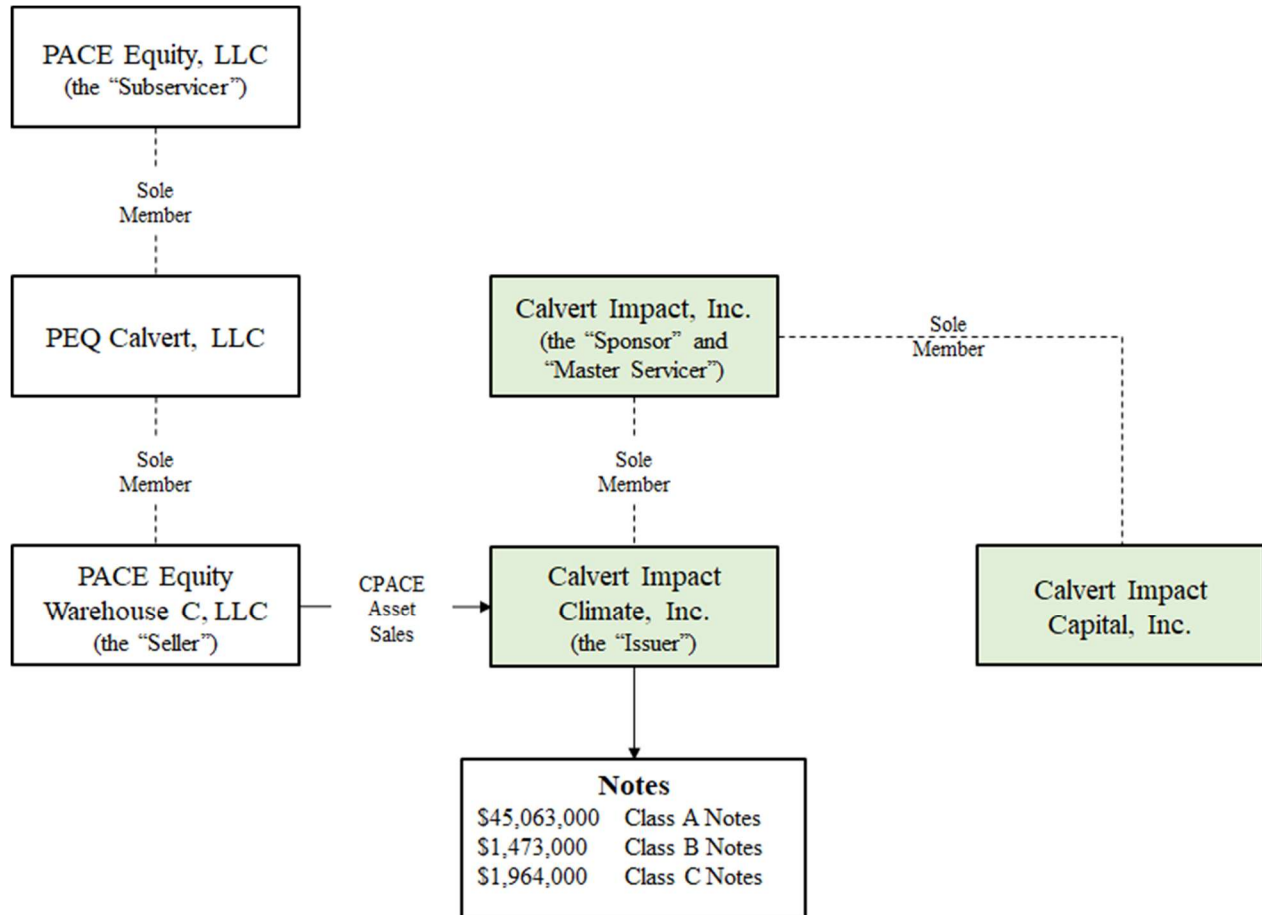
PACE Equity, LLC
(the "Subservicer")

Sole
Member

PEQ Calvert, LLC

Sole
Member

PACE Equity
Warehouse C, LLC
(the "Seller")

CPACE
Asset
Sales

Calvert Impact, Inc.
(the "Sponsor" and
"Master Servicer")

Sole
Member

Sole
Member

Calvert Impact
Climate, Inc.
(the "Issuer")

Calvert Impact
Capital, Inc.

Notes

| | |
|---|---|
| \$45,063,000 | Class A Notes |
| \$1,473,000 | Class B Notes |
| \$1,964,000 | Class C Notes |